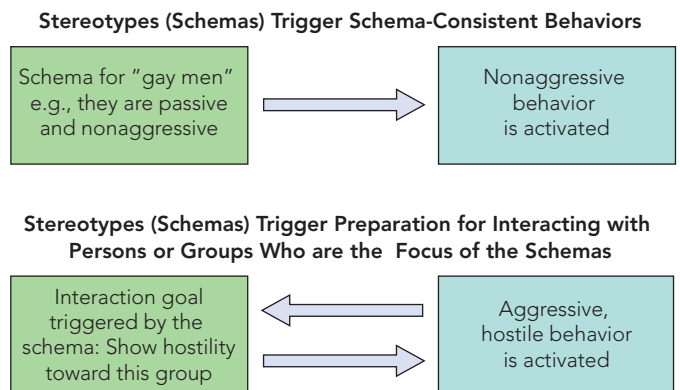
Stereotypes (Schemas) Trigger Schema-Consistent Behaviors

Schema for "gay men" e.g., they are passive and nonaggressive

Nonaggressive behavior is activated

Stereotypes (Schemas) Trigger Preparation for Interacting with Persons or Groups Who are the Focus of the Schemas

Interaction goal triggered by the schema: Show hostility toward this group

Aggressive, hostile behavior is activated